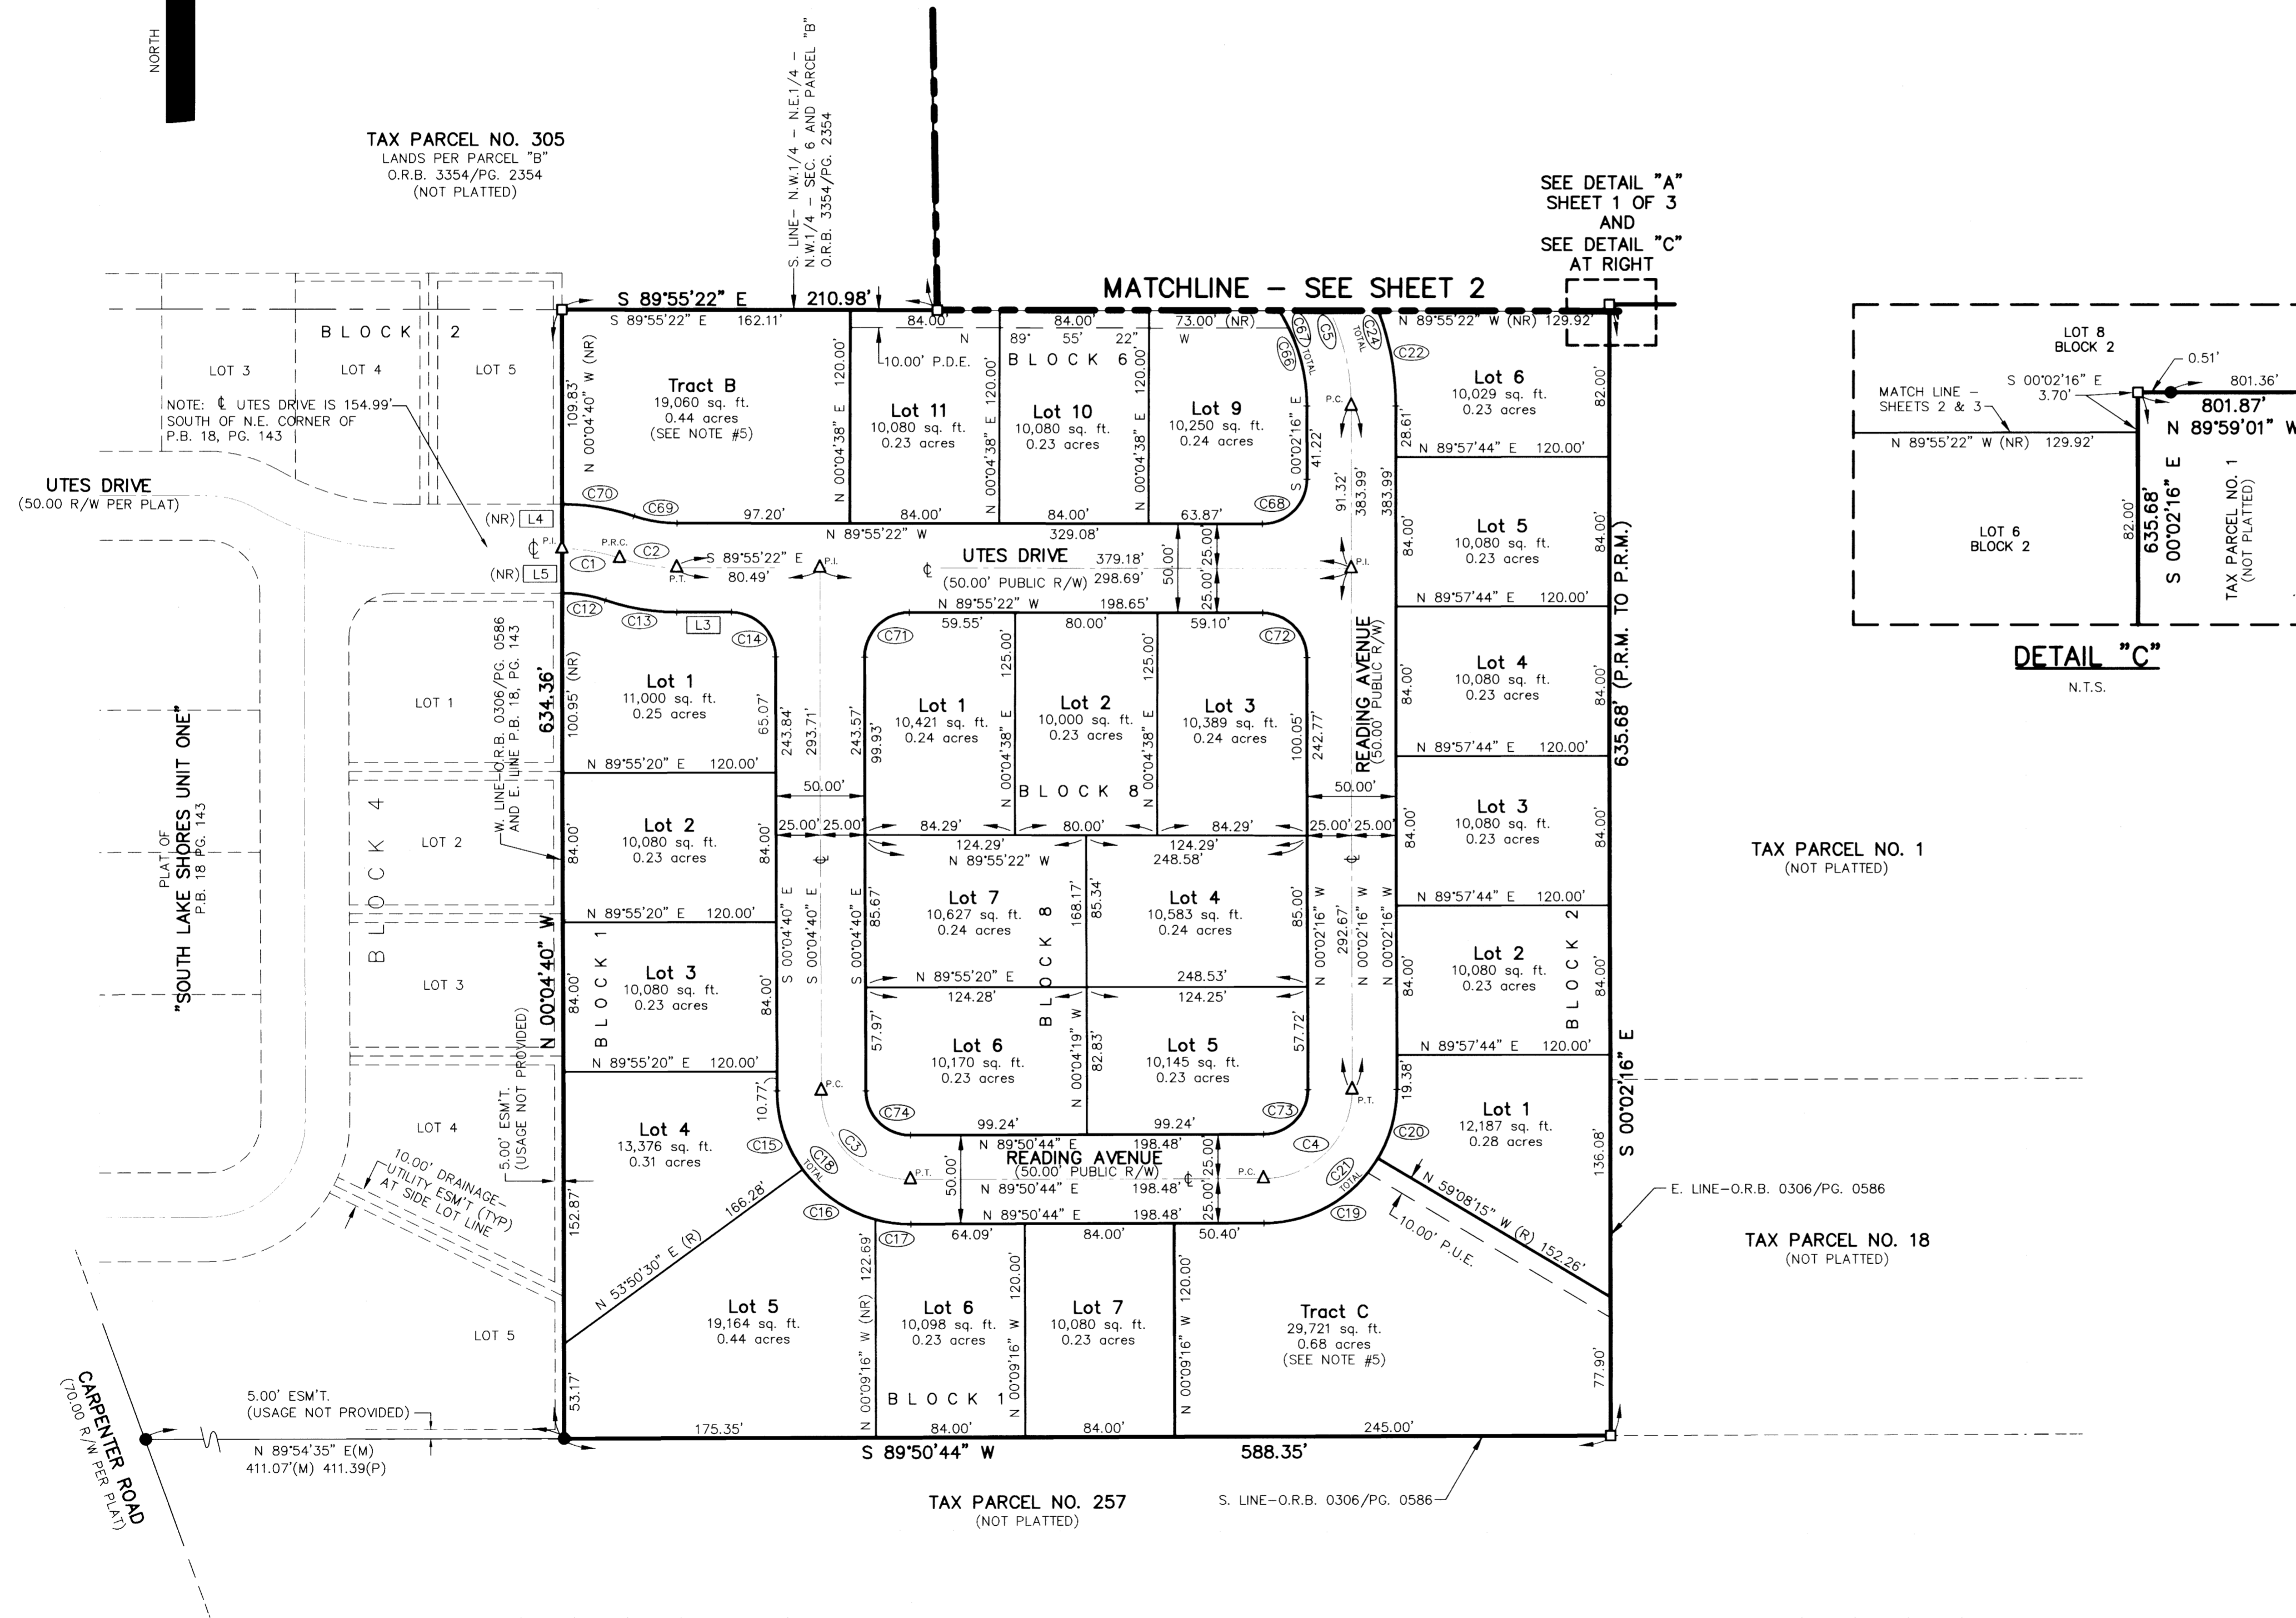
NORTH

TAX PARCEL NO. 305
LANDS PER PARCEL "B"
O.R.B. 3354/PG. 2354
(NOT PLATTED)

S. LINE– N.W.1/4 – N.E.1/4 – N.W.1/4 – SEC. 6 AND PARCEL "B" O.R.B. 3354/PG. 2354

SEE DETAIL "A"
SHEET 1 OF 3
AND
SEE DETAIL "C"
AT RIGHT

MATCHLINE – SEE SHEET 2

S 89°55'22" E 210.98'

S 89°55'22" E 162.11'

84.00' 84.00' 73.00' (NR)

N 89° 55' 22" W

N 89°55'22" W (NR) 129.92'

BLOCK 2

LOT 3 LOT 4 LOT 5

NOTE: ℄ UTES DRIVE IS 154.99' SOUTH OF N.E. CORNER OF P.B. 18, PG. 143

UTES DRIVE
(50.00 R/W PER PLAT)

Tract B
19,060 sq. ft.
0.44 acres
(SEE NOTE #5)

10.00' P.D.E.

BLOCK 6

Lot 11
10,080 sq. ft.
0.23 acres

Lot 10
10,080 sq. ft.
0.23 acres

Lot 9
10,250 sq. ft.
0.24 acres

Lot 6
10,029 sq. ft.
0.23 acres

109.83' N 00°04'40" W (NR)

120.00' N 00°04'38" E

120.00' N 00°04'38" E

120.00' N 00°04'38" E

C70 C69 97.20' 84.00' 84.00' 63.87' C68

N 89°55'22" W 329.08'

C67 C66 C5 C24 TOTAL TOTAL C22

P.C.

S 00°02'16" E 41.22'

91.32' 383.99' 383.99'

28.61' 82.00'

N 89°57'44" E 120.00'

Lot 5
10,080 sq. ft.
0.23 acres

84.00' 84.00'

(NR) L4

(NR) L5

℄ P.I.

P.R.C. C2

C1

P.T.

S 89°55'22" E 80.49'

P.I.

UTES DRIVE 379.18'
℄ (50.00' PUBLIC R/W) 298.69'

50.00' 25.00' 25.00'

P.I.

N 89°55'22" W 198.65'

N 89°57'44" E 120.00'

C12 C13 L3 C14

C71 59.55' 80.00' 59.10' C72

Lot 1
11,000 sq. ft.
0.25 acres

Lot 1
10,421 sq. ft.
0.24 acres

Lot 2
10,000 sq. ft.
0.23 acres

Lot 3
10,389 sq. ft.
0.24 acres

Lot 4
10,080 sq. ft.
0.23 acres

LOT 1

634.36'

100.95' (NR)

65.07' 243.84' 293.71' 243.57' 99.93'

125.00' N 00°04'38" E

125.00' N 00°04'38" E

100.05' 242.77'

READING AVENUE
(50.00' PUBLIC R/W)

84.00' 84.00'

635.68' (P.R.M. TO P.R.M.)

N 89°55'20" E 120.00'

N 89°57'44" E 120.00'

50.00'

BLOCK 8

50.00'

W. LINE–O.R.B. 0306/PG. 0586 AND E. LINE P.B. 18, PG. 143

25.00' 25.00' 84.29' 80.00' 84.29' 25.00' 25.00'

Lot 2
10,080 sq. ft.
0.23 acres

124.29' 124.29'
N 89°55'22" W 248.58'

Lot 3
10,080 sq. ft.
0.23 acres

TAX PARCEL NO. 1
(NOT PLATTED)

PLAT OF "SOUTH LAKE SHORES UNIT ONE" P.B. 18 PG. 143

LOT 2

BLOCK 4

84.00' 84.00'

℄

S 00°04'40" E S 00°04'40" E S 00°04'40" E

85.67'

Lot 7
10,627 sq. ft.
0.24 acres

168.17' 85.34'

Lot 4
10,583 sq. ft.
0.24 acres

85.00' N 00°02'16" W 292.67' N 00°02'16" W N 00°02'16" W

84.00' 84.00'

N 89°57'44" E 120.00'

N 89°55'20" E 120.00'

LOT 3

N 00°04'40" W

BLOCK 1

Lot 3
10,080 sq. ft.
0.23 acres

84.00' 84.00'

N 89°55'20" E 248.53'
124.28' 124.25'

BLOCK 8

Lot 2
10,080 sq. ft.
0.23 acres

BLOCK 2

84.00' 84.00'

5.00' ESM'T. (USAGE NOT PROVIDED)

N 89°55'20" E 120.00'

57.97'

Lot 6
10,170 sq. ft.
0.23 acres

82.83' N 00°04'19" W

Lot 5
10,145 sq. ft.
0.23 acres

57.72'

N 89°57'44" E 120.00'

S 00°02'16" E

P.C.

P.T.

19.38'

Lot 1
12,187 sq. ft.
0.28 acres

136.08'

LOT 4

10.77'

Lot 4
13,376 sq. ft.
0.31 acres

C15

C74 99.24' 99.24' C73

N 89°50'44" E 198.48'

C3 C4

C20

C18 TOTAL

P.T.

READING AVENUE
(50.00' PUBLIC R/W)

50.00'

N 89°50'44" E 198.48' ℄

25.00' 25.00'

P.C.

C21 TOTAL

N 59°08'15" W (R) 152.26'

E. LINE–O.R.B. 0306/PG. 0586

10.00' DRAINAGE-UTILITY ESM'T (TYP) AT SIDE LOT LINE

152.87'

166.28'

C16

N 89°50'44" E 198.48'

C19

10.00' P.U.E.

C17 64.09' 84.00' 50.40'

TAX PARCEL NO. 18
(NOT PLATTED)

N 53°50'30" E (R)

Lot 5
19,164 sq. ft.
0.44 acres

122.69' N 00°09'16" W (NR)

Lot 6
10,098 sq. ft.
0.23 acres

120.00' N 00°09'16" W

Lot 7
10,080 sq. ft.
0.23 acres

120.00' N 00°09'16" W

Tract C
29,721 sq. ft.
0.68 acres
(SEE NOTE #5)

LOT 5

77.90'

BLOCK 1

53.17'

5.00' ESM'T.
(USAGE NOT PROVIDED)

CARPENTER ROAD
(70.00 R/W PER PLAT)

N 89°54'35" E(M)
411.07'(M) 411.39(P)

175.35' 84.00' 84.00' 245.00'

S 89°50'44" W 588.35'

TAX PARCEL NO. 257
(NOT PLATTED)

S. LINE–O.R.B. 0306/PG. 0586

LOT 8
BLOCK 2

0.51'

801.36'

MATCH LINE – SHEETS 2 & 3

S 00°02'16" E
3.70'

801.87'
N 89°59'01" W

N 89°55'22" W (NR) 129.92'

LOT 6
BLOCK 2

82.00'

635.68'
S 00°02'16" E

TAX PARCEL NO. 1
(NOT PLATTED)

DETAIL "C"
N.T.S.